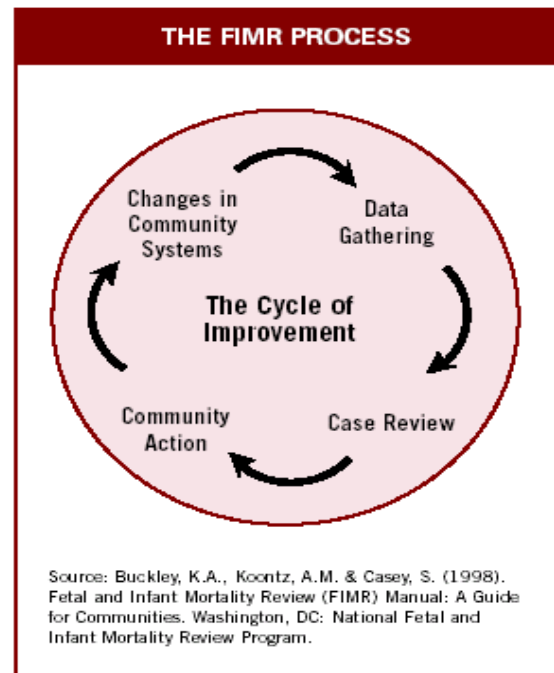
THE FIMR PROCESS

Changes in Community Systems

Data Gathering

The Cycle of Improvement

Community Action

Case Review

Source: Buckley, K.A., Koontz, A.M. & Casey, S. (1998). Fetal and Infant Mortality Review (FIMR) Manual: A Guide for Communities. Washington, DC: National Fetal and Infant Mortality Review Program.